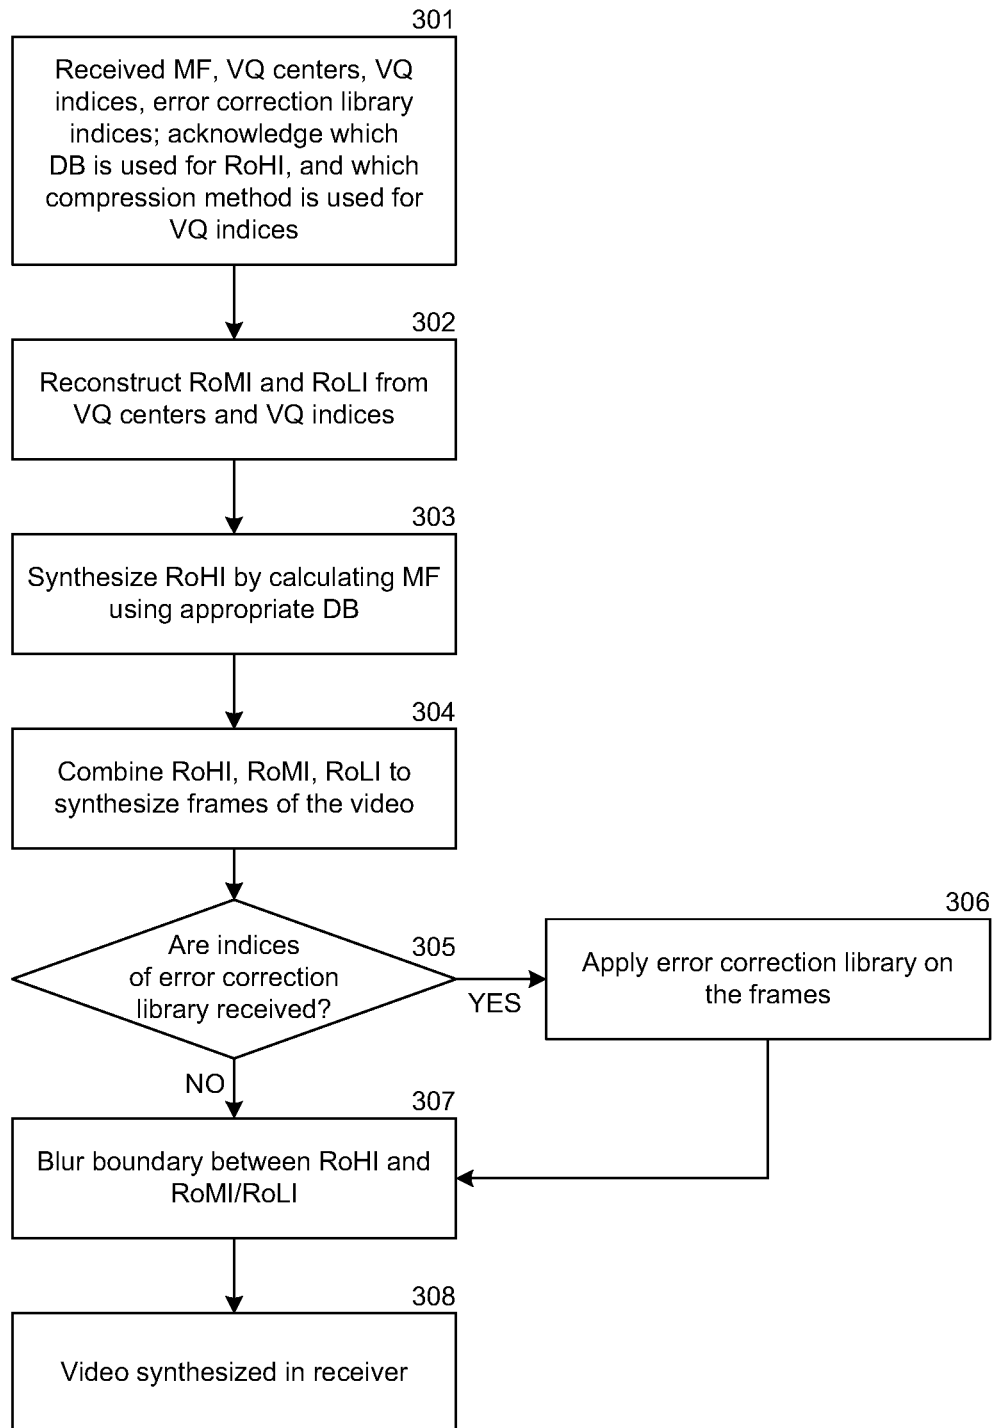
301

Received MF, VQ centers, VQ indices, error correction library indices; acknowledge which DB is used for RoHI, and which compression method is used for VQ indices

302

Reconstruct RoMI and RoLI from VQ centers and VQ indices

303

Synthesize RoHI by calculating MF using appropriate DB

304

Combine RoHI, RoMI, RoLI to synthesize frames of the video

305

Are indices of error correction library received?

YES

306

Apply error correction library on the frames

NO

307

Blur boundary between RoHI and RoMI/RoLI

308

Video synthesized in receiver